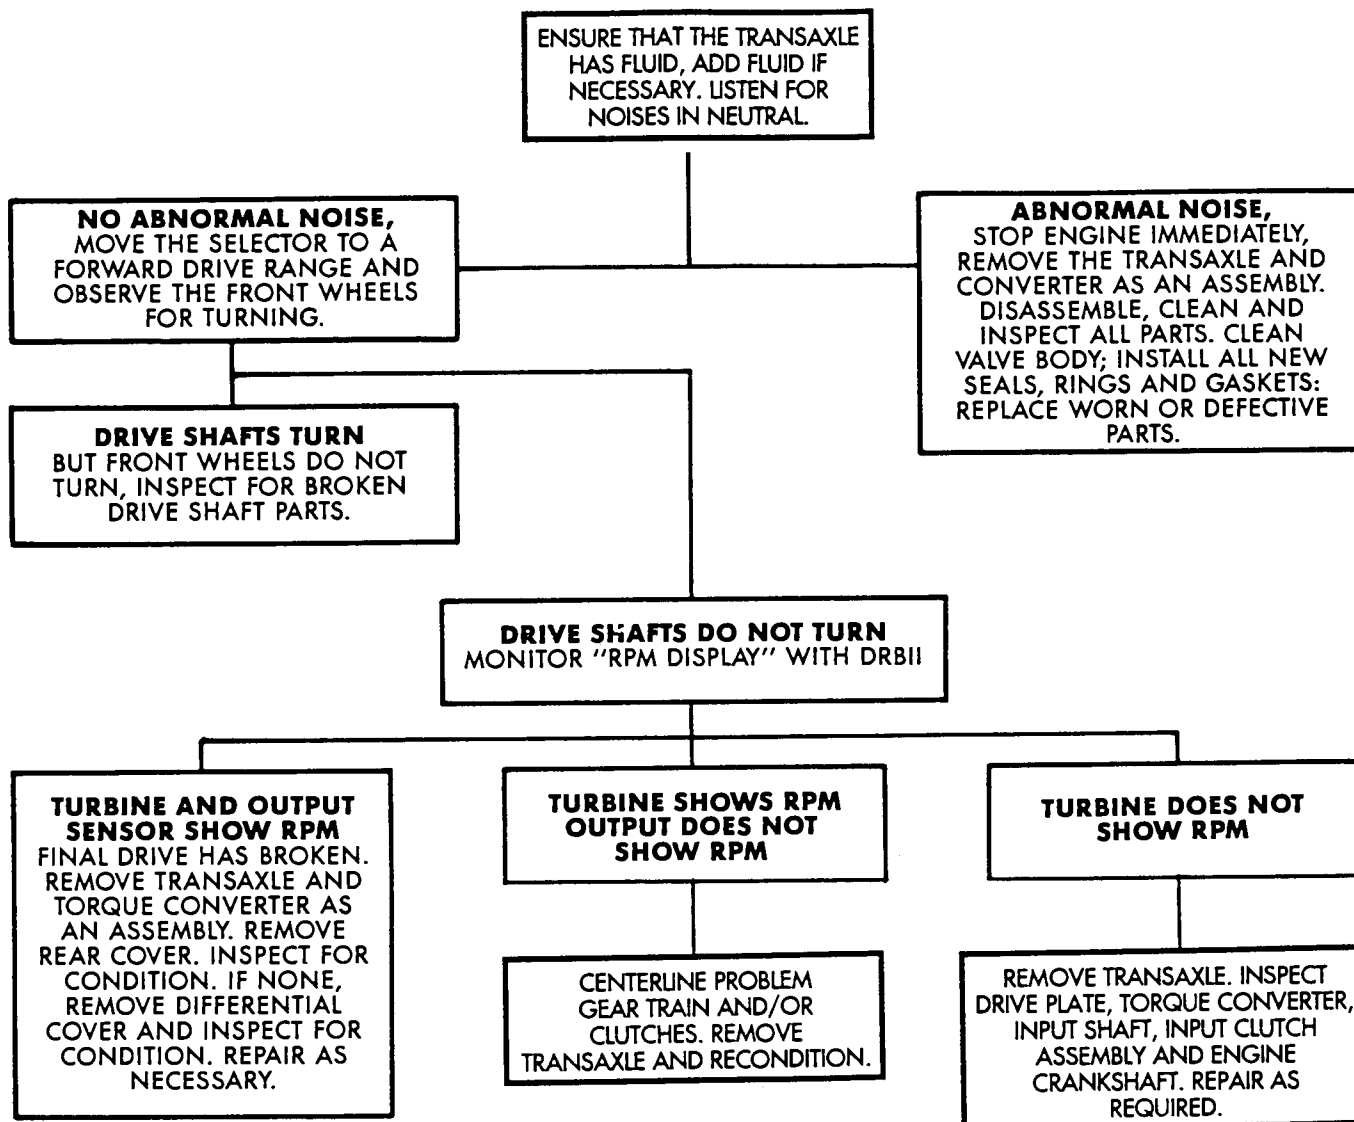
ENSURE THAT THE TRANSAXLE HAS FLUID, ADD FLUID IF NECESSARY. LISTEN FOR NOISES IN NEUTRAL.

NO ABNORMAL NOISE, MOVE THE SELECTOR TO A FORWARD DRIVE RANGE AND OBSERVE THE FRONT WHEELS FOR TURNING.

ABNORMAL NOISE, STOP ENGINE IMMEDIATELY, REMOVE THE TRANSAXLE AND CONVERTER AS AN ASSEMBLY. DISASSEMBLE, CLEAN AND INSPECT ALL PARTS. CLEAN VALVE BODY; INSTALL ALL NEW SEALS, RINGS AND GASKETS: REPLACE WORN OR DEFECTIVE PARTS.

DRIVE SHAFTS TURN BUT FRONT WHEELS DO NOT TURN, INSPECT FOR BROKEN DRIVE SHAFT PARTS.

DRIVE SHAFTS DO NOT TURN MONITOR "RPM DISPLAY" WITH DRBII

TURBINE AND OUTPUT SENSOR SHOW RPM FINAL DRIVE HAS BROKEN. REMOVE TRANSAXLE AND TORQUE CONVERTER AS AN ASSEMBLY. REMOVE REAR COVER. INSPECT FOR CONDITION. IF NONE, REMOVE DIFFERENTIAL COVER AND INSPECT FOR CONDITION. REPAIR AS NECESSARY.

TURBINE SHOWS RPM OUTPUT DOES NOT SHOW RPM

CENTERLINE PROBLEM GEAR TRAIN AND/OR CLUTCHES. REMOVE TRANSAXLE AND RECONDITION.

TURBINE DOES NOT SHOW RPM

REMOVE TRANSAXLE. INSPECT DRIVE PLATE, TORQUE CONVERTER, INPUT SHAFT, INPUT CLUTCH ASSEMBLY AND ENGINE CRANKSHAFT. REPAIR AS REQUIRED.